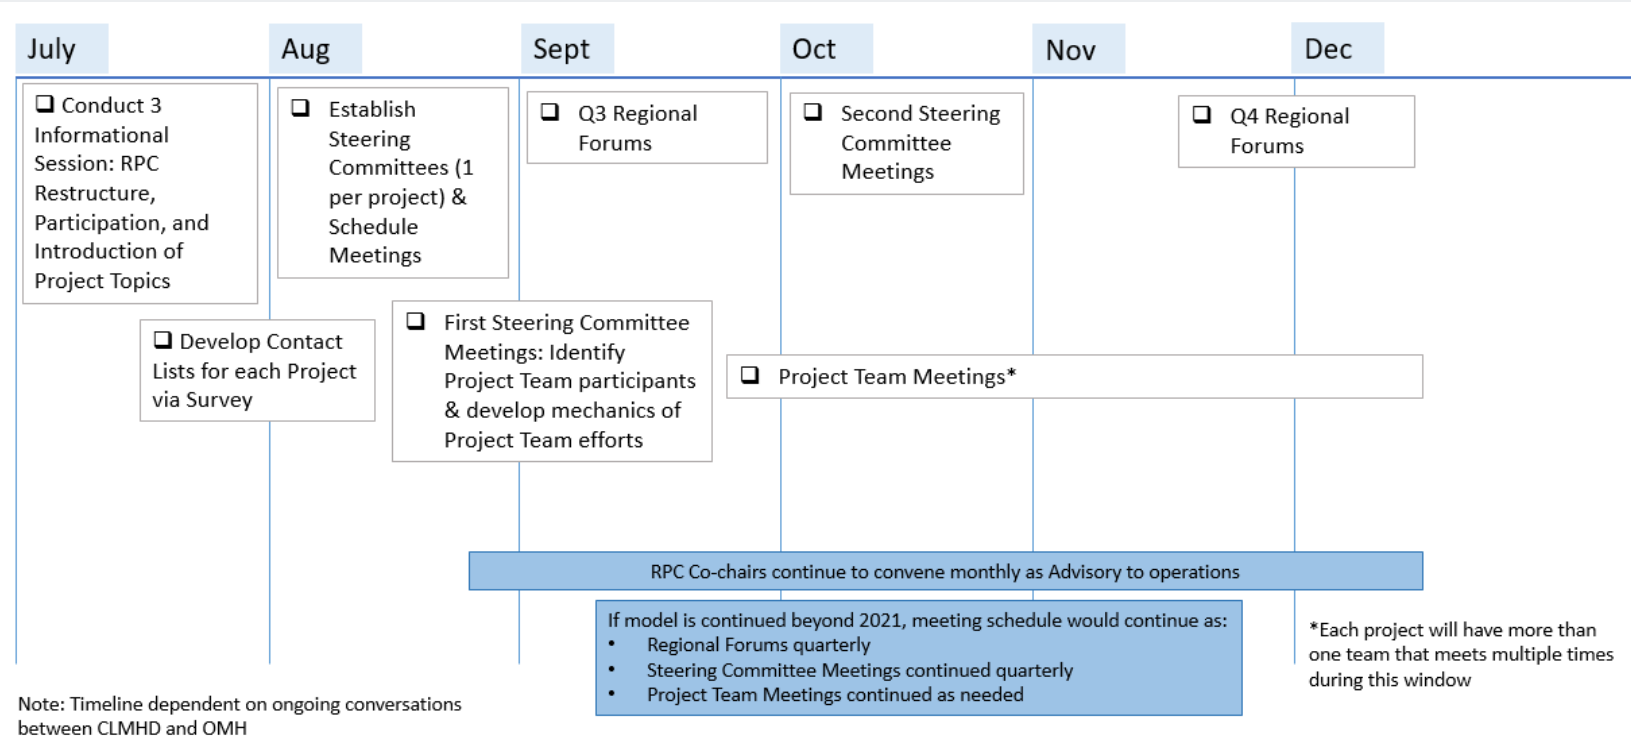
July

Aug

Sept

Oct

Nov

Dec

❑ Conduct 3 Informational Session: RPC Restructure, Participation, and Introduction of Project Topics

❑ Establish Steering Committees (1 per project) & Schedule Meetings

❑ Q3 Regional Forums

❑ Second Steering Committee Meetings

❑ Q4 Regional Forums

❑ Develop Contact Lists for each Project via Survey

❑ First Steering Committee Meetings: Identify Project Team participants & develop mechanics of Project Team efforts

❑ Project Team Meetings*

RPC Co-chairs continue to convene monthly as Advisory to operations

If model is continued beyond 2021, meeting schedule would continue as:
• Regional Forums quarterly
• Steering Committee Meetings continued quarterly
• Project Team Meetings continued as needed

*Each project will have more than one team that meets multiple times during this window

Note: Timeline dependent on ongoing conversations between CLMHD and OMH